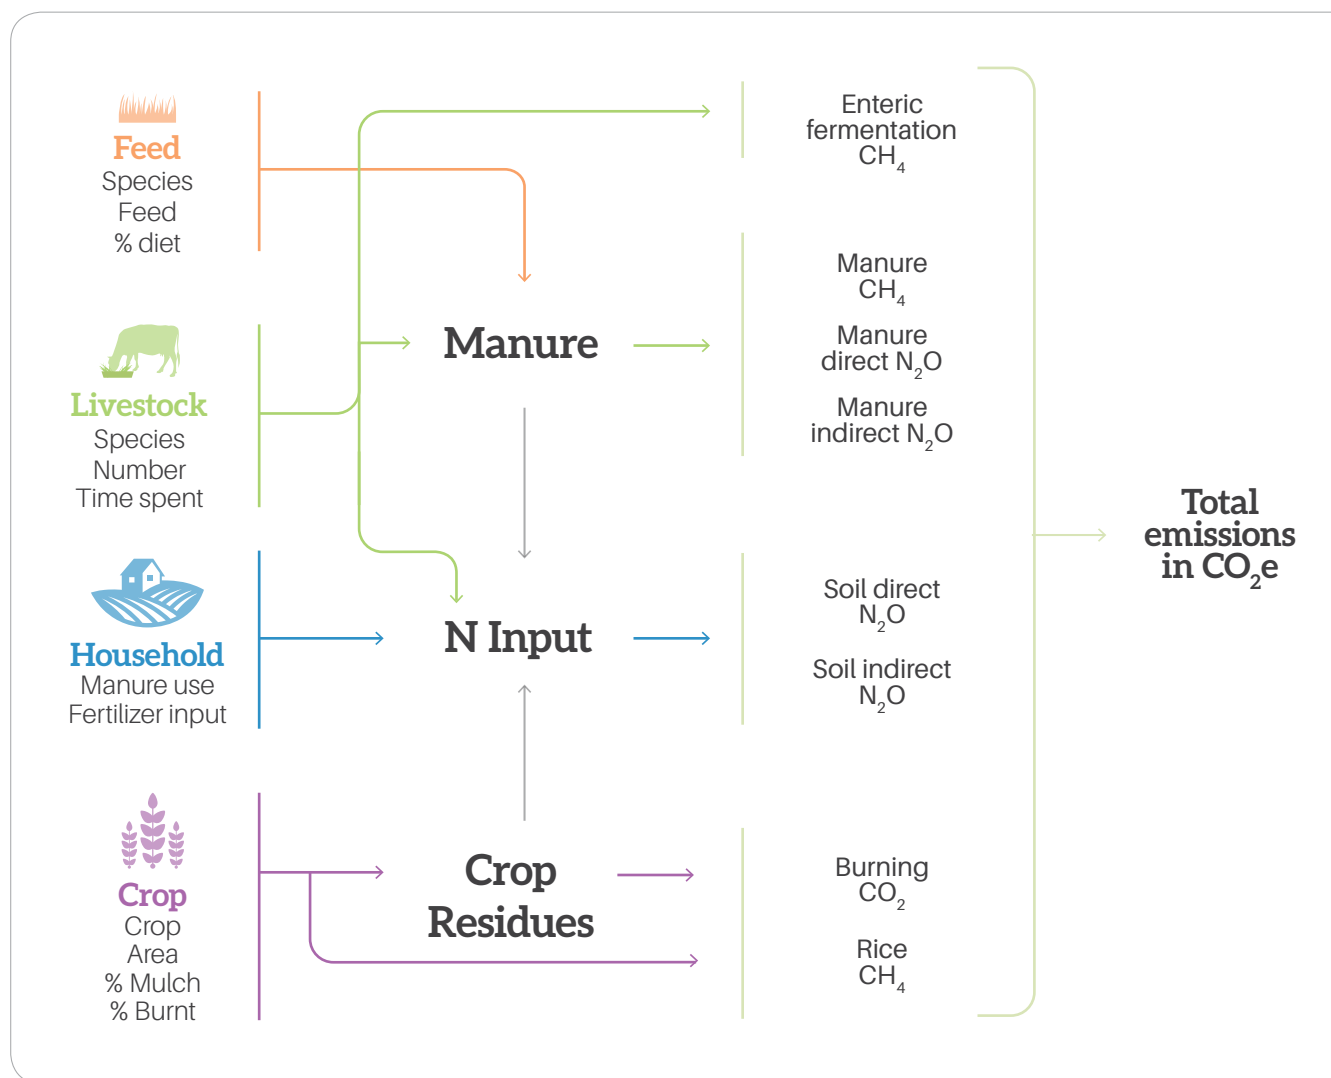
Feed
Species
Feed
% diet

Livestock
Species
Number
Time spent

Household
Manure use
Fertilizer input

Crop
Crop
Area
% Mulch
% Burnt

Manure

N Input

Crop Residues

Enteric fermentation $CH_4$

Manure $CH_4$

Manure direct $N_2O$

Manure indirect $N_2O$

Soil direct $N_2O$

Soil indirect $N_2O$

Burning $CO_2$

Rice $CH_4$

Total emissions in $CO_2$e